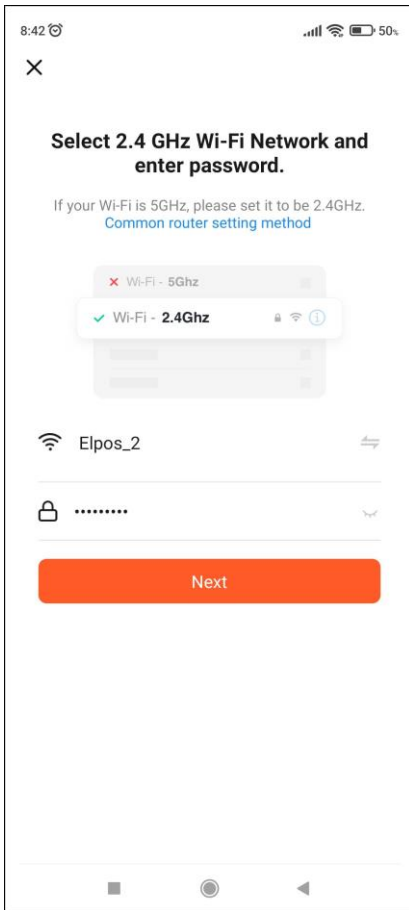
8:42 50%

×

Select 2.4 GHz Wi-Fi Network and enter password.

If your Wi-Fi is 5GHz, please set it to be 2.4GHz.
Common router setting method

× Wi-Fi - 5Ghz
✓ Wi-Fi - 2.4Ghz

Elpos_2

••••••••••

Next